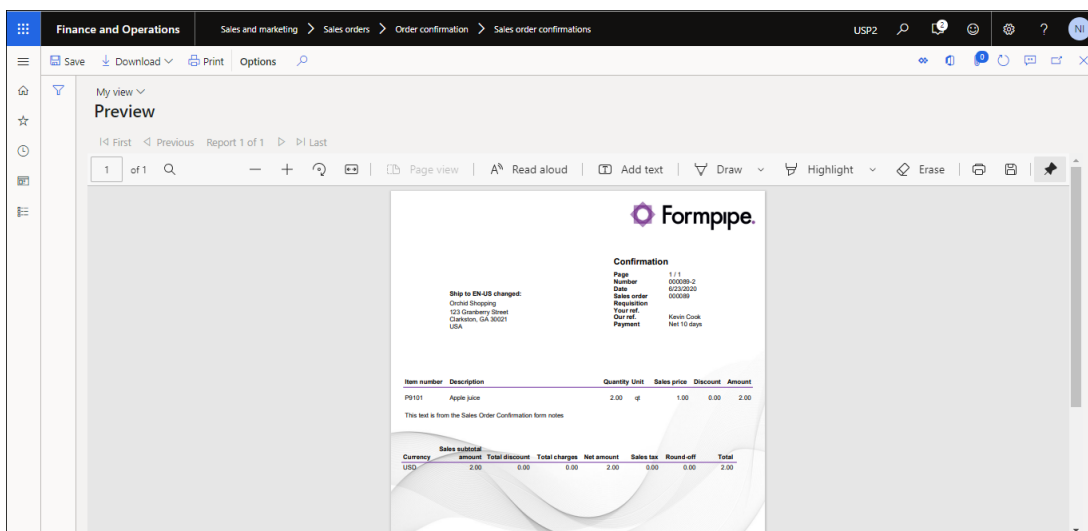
Finance and Operations | Sales and marketing > Sales orders > Order confirmation > Sales order confirmations | USP2 | 2 | NI

Save | Download | Print | Options

0

My view
Preview

First | Previous | Report 1 of 1 | Last

1 | of 1 | Page view | Read aloud | Add text | Draw | Highlight | Erase

Formpipe.

Confirmation

| | |
|---|---|
| Page | 1 / 1 |
| Number | 000089-2 |
| Date | 6/23/2020 |
| Sales order | 000089 |
| Requisition | |
| Your ref. | |
| Our ref. | Kevin Cook |
| Payment | Net 10 days |

Ship to EN-US changed:
Orchid Shopping
123 Granberry Street
Clarkston, GA 30021
USA

| Item number | Description | Quantity | Unit | Sales price | Discount | Amount |
|---|---|---|---|---|---|---|
| P9101 | Apple juice | 2.00 | qt | 1.00 | 0.00 | 2.00 |

This text is from the Sales Order Confirmation form notes

| Currency | Sales subtotal amount | Total discount | Total charges | Net amount | Sales tax | Round-off | Total |
|---|---|---|---|---|---|---|---|
| USD | 2.00 | 0.00 | 0.00 | 2.00 | 0.00 | 0.00 | 2.00 |